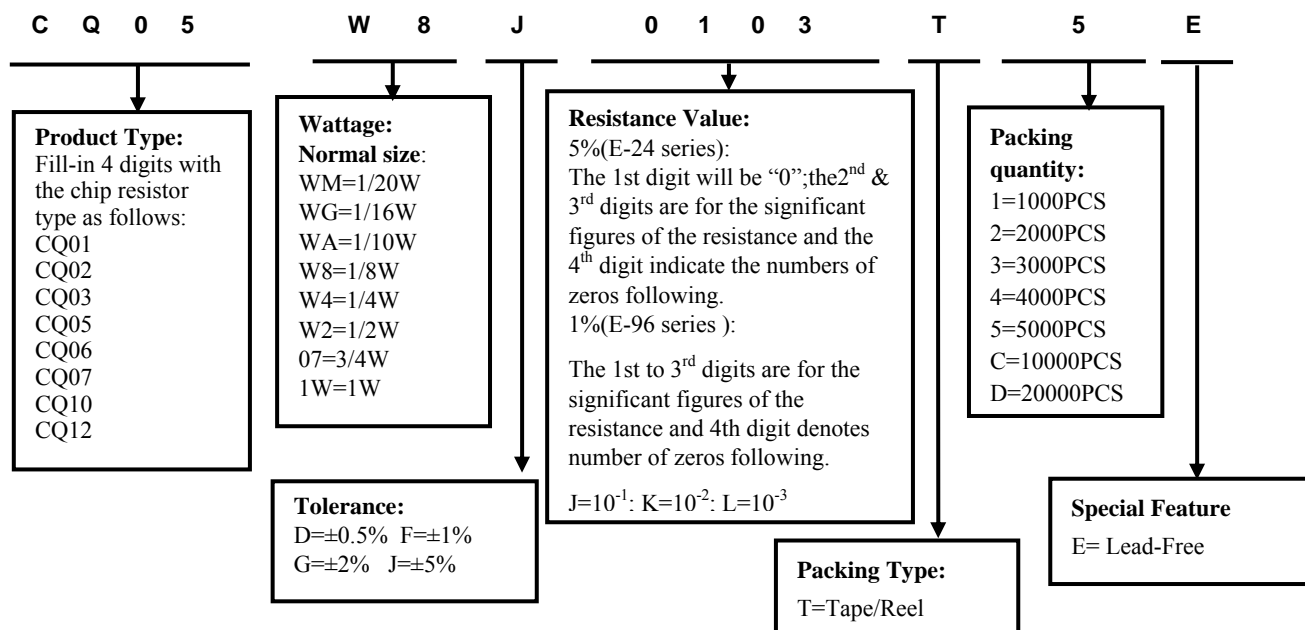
C Q 0 5 W 8 J 0 1 0 3 T 5 E

**Product Type:**
Fill-in 4 digits with the chip resistor type as follows:
CQ01
CQ02
CQ03
CQ05
CQ06
CQ07
CQ10
CQ12

**Wattage:**
**Normal size**:
WM=1/20W
WG=1/16W
WA=1/10W
W8=1/8W
W4=1/4W
W2=1/2W
07=3/4W
1W=1W

**Tolerance:**
D=±0.5% F=±1%
G=±2% J=±5%

**Resistance Value:**
5%(E-24 series):
The 1st digit will be "0";the2$^{nd}$ & 3$^{rd}$ digits are for the significant figures of the resistance and the 4$^{th}$ digit indicate the numbers of zeros following.
1%(E-96 series ):

The 1st to 3$^{rd}$ digits are for the significant figures of the resistance and 4th digit denotes number of zeros following.

J=$10^{-1}$: K=$10^{-2}$: L=$10^{-3}$

**Packing Type:**
T=Tape/Reel

**Packing quantity:**
1=1000PCS
2=2000PCS
3=3000PCS
4=4000PCS
5=5000PCS
C=10000PCS
D=20000PCS

**Special Feature**
E= Lead-Free